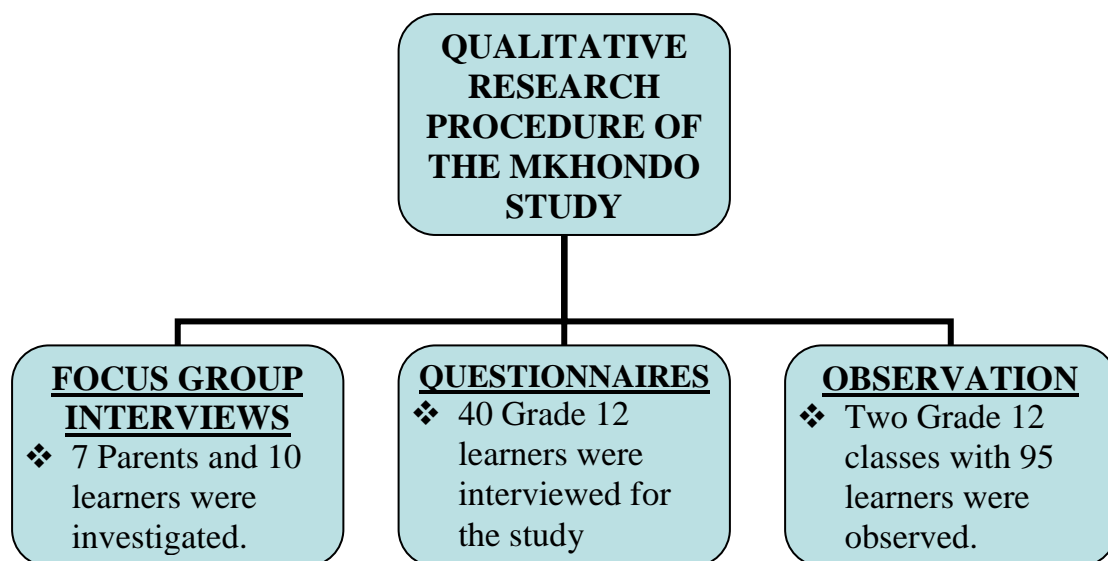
QUALITATIVE RESEARCH PROCEDURE OF THE MKHONDO STUDY

FOCUS GROUP INTERVIEWS
❖ 7 Parents and 10 learners were investigated.

QUESTIONNAIRES
❖ 40 Grade 12 learners were interviewed for the study

OBSERVATION
❖ Two Grade 12 classes with 95 learners were observed.